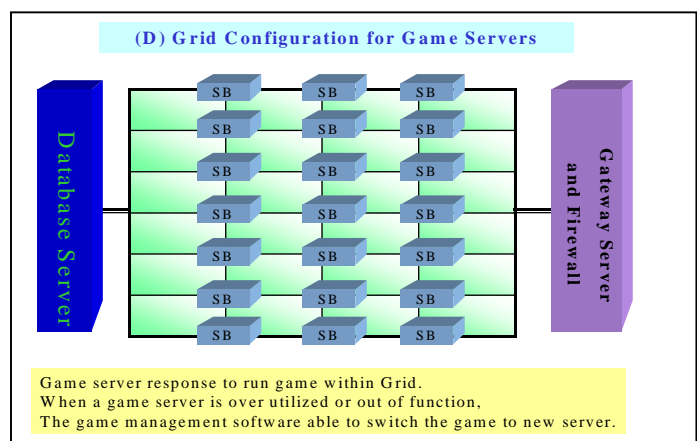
(D) Grid Configuration for Game Servers

Database Server

SB SB SB
SB SB SB
SB SB SB
SB SB SB
SB SB SB
SB SB SB
SB SB SB

Gateway Server and Firewall

Game server response to run game within Grid.
When a game server is over utilized or out of function,
The game management software able to switch the game to new server.